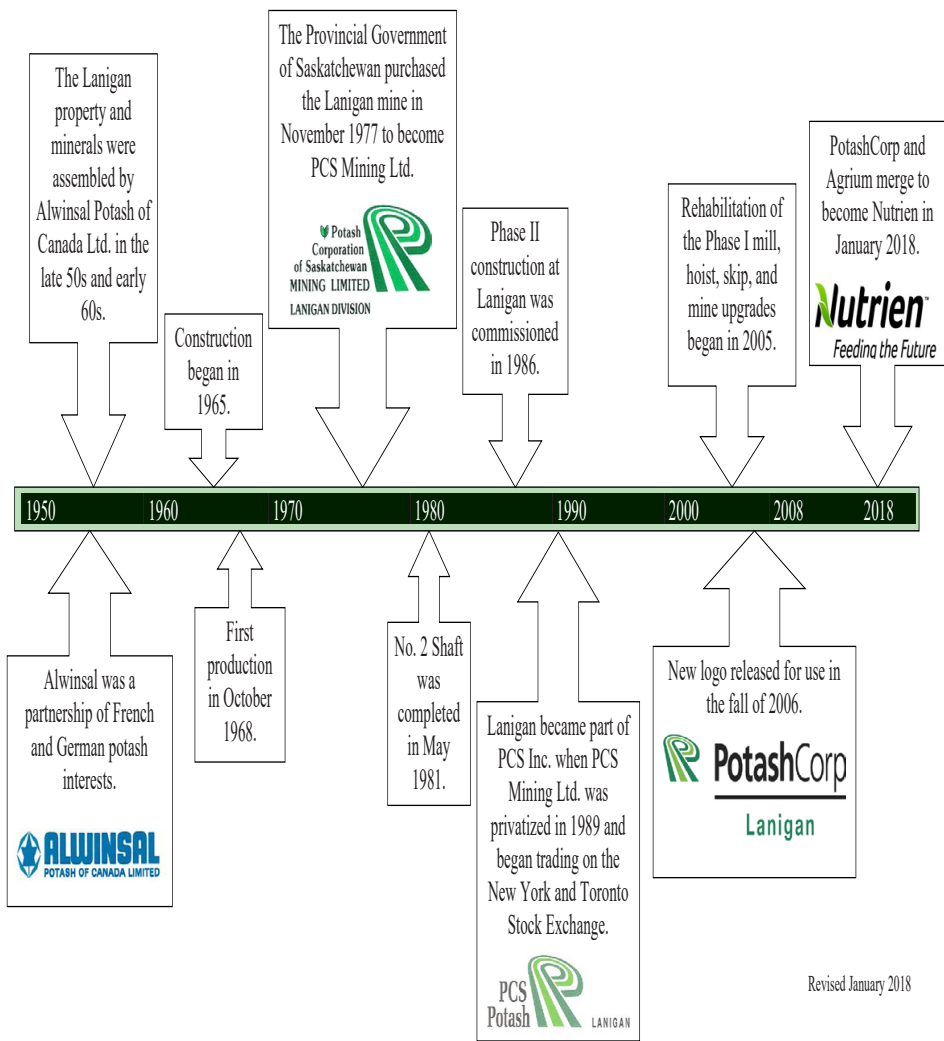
The Lanigan property and minerals were assembled by Alwinsal Potash of Canada Ltd. in the late 50s and early 60s.

Construction began in 1965.

The Provincial Government of Saskatchewan purchased the Lanigan mine in November 1977 to become PCS Mining Ltd.

Potash Corporation of Saskatchewan MINING LIMITED LANIGAN DIVISION

Phase II construction at Lanigan was commissioned in 1986.

Rehabilitation of the Phase I mill, hoist, skip, and mine upgrades began in 2005.

PotashCorp and Agrium merge to become Nutrien in January 2018.

Nutrien
Feeding the Future

1950 1960 1970 1980 1990 2000 2008 2018

Alwinsal was a partnership of French and German potash interests.

ALWINSAL
POTASH OF CANADA LIMITED

First production in October 1968.

No. 2 Shaft was completed in May 1981.

Lanigan became part of PCS Inc. when PCS Mining Ltd. was privatized in 1989 and began trading on the New York and Toronto Stock Exchange.

PCS Potash LANIGAN

New logo released for use in the fall of 2006.

PotashCorp
Lanigan

Revised January 2018